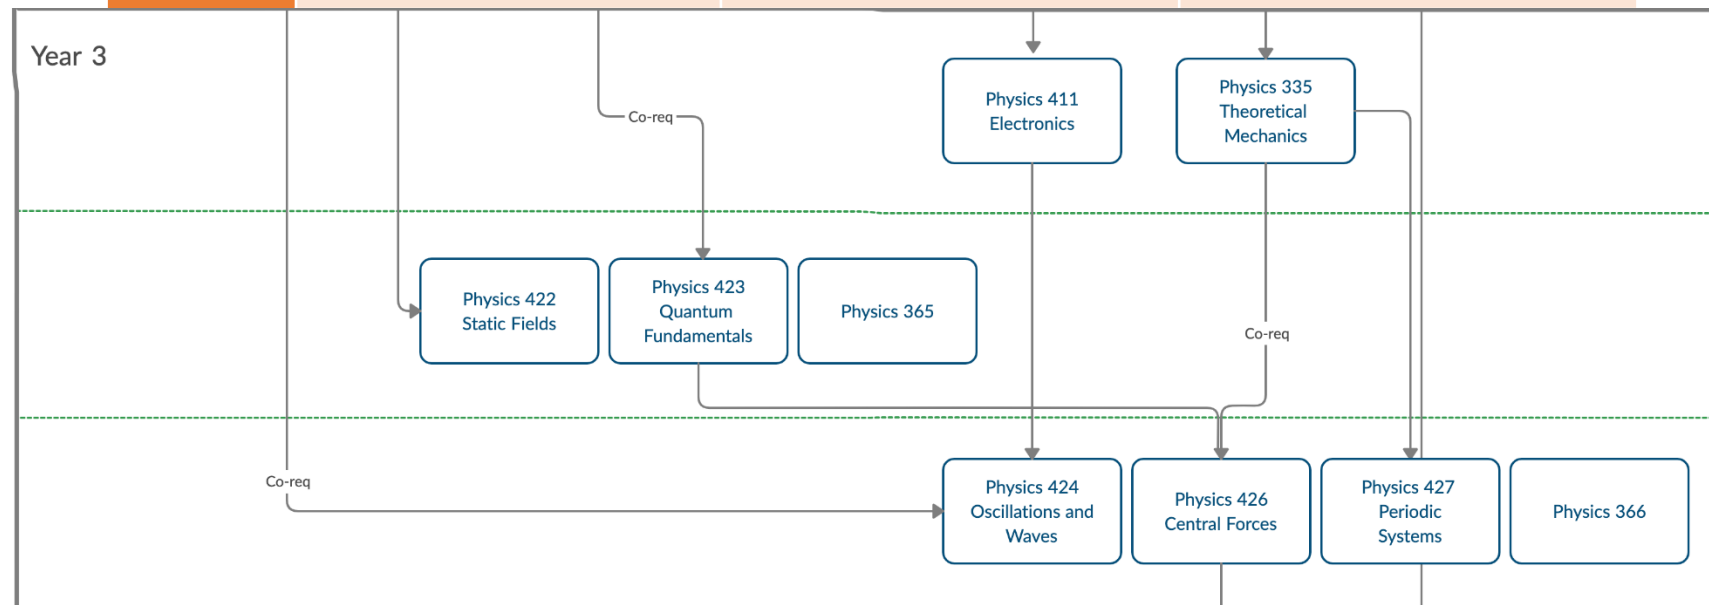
Year 3

Co-req

Physics 411
Electronics

Physics 335
Theoretical
Mechanics

Physics 422
Static Fields

Physics 423
Quantum
Fundamentals

Physics 365

Co-req

Co-req

Physics 424
Oscillations and
Waves

Physics 426
Central Forces

Physics 427
Periodic
Systems

Physics 366